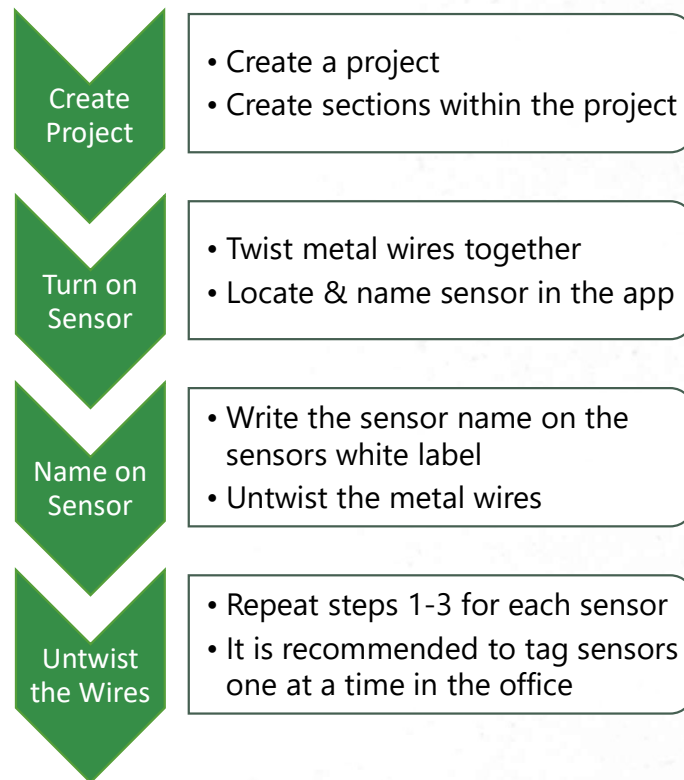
Create Project

• Create a project
• Create sections within the project

Turn on Sensor

• Twist metal wires together
• Locate & name sensor in the app

Name on Sensor

• Write the sensor name on the sensors white label
• Untwist the metal wires

Untwist the Wires

• Repeat steps 1-3 for each sensor
• It is recommended to tag sensors one at a time in the office